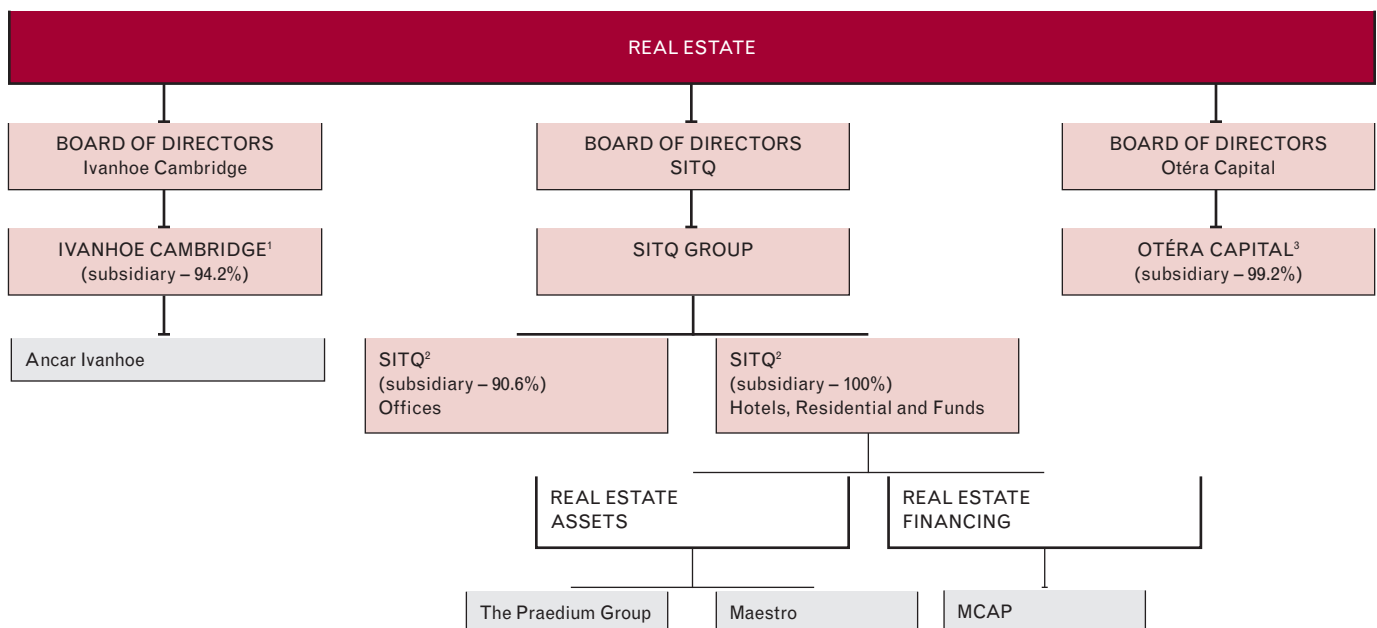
REAL ESTATE

BOARD OF DIRECTORS
Ivanhoe Cambridge

BOARD OF DIRECTORS
SITQ

BOARD OF DIRECTORS
Otéra Capital

IVANHOE CAMBRIDGE$^1$
(subsidiary – 94.2%)

SITQ GROUP

OTÉRA CAPITAL$^3$
(subsidiary – 99.2%)

Ancar Ivanhoe

SITQ$^2$
(subsidiary – 90.6%)
Offices

SITQ$^2$
(subsidiary – 100%)
Hotels, Residential and Funds

REAL ESTATE
ASSETS

REAL ESTATE
FINANCING

The Praedium Group

Maestro

MCAP